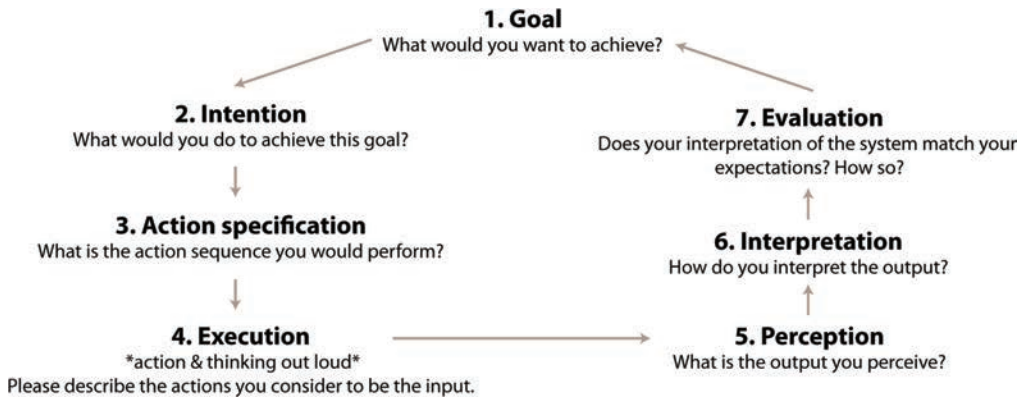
1. Goal
What would you want to achieve?

2. Intention
What would you do to achieve this goal?

3. Action specification
What is the action sequence you would perform?

4. Execution
*action & thinking out loud*
Please describe the actions you consider to be the input.

5. Perception
What is the output you perceive?

6. Interpretation
How do you interpret the output?

7. Evaluation
Does your interpretation of the system match your expectations? How so?